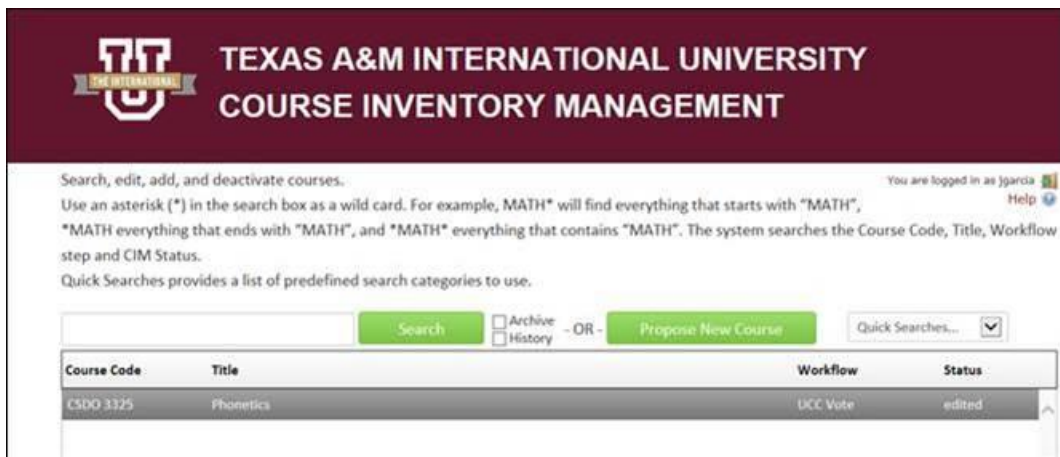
THE INTERNATIONAL

TEXAS A&M INTERNATIONAL UNIVERSITY
COURSE INVENTORY MANAGEMENT

Search, edit, add, and deactivate courses.

You are logged in as jgarcia

Help

Use an asterisk (*) in the search box as a wild card. For example, MATH* will find everything that starts with "MATH", *MATH everything that ends with "MATH", and *MATH* everything that contains "MATH". The system searches the Course Code, Title, Workflow step and CIM Status.

Quick Searches provides a list of predefined search categories to use.

Search | Archive History | - OR - | Propose New Course | Quick Searches...

| Course Code | Title | Workflow | Status |
|---|---|---|---|
| CSDO 3325 | Phonetics | UCC Vote | edited |